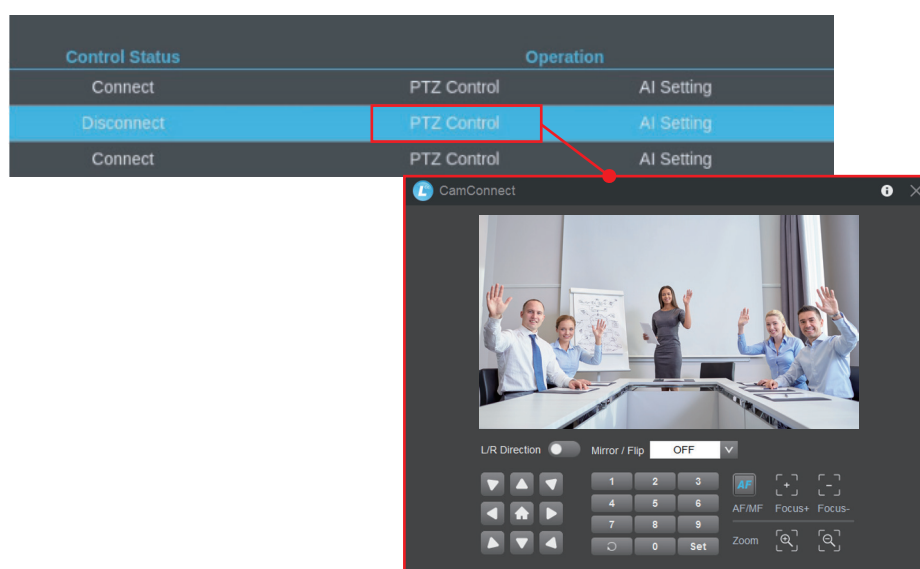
| Control Status | Operation | |
|---|---|---|
| Connect | PTZ Control | AI Setting |
| Disconnect | PTZ Control | AI Setting |
| Connect | PTZ Control | AI Setting |

CamConnect

L/R Direction

Mirror / Flip OFF

1 2 3
4 5 6
7 8 9
0 Set

AF

AF/MF Focus+ Focus-

Zoom